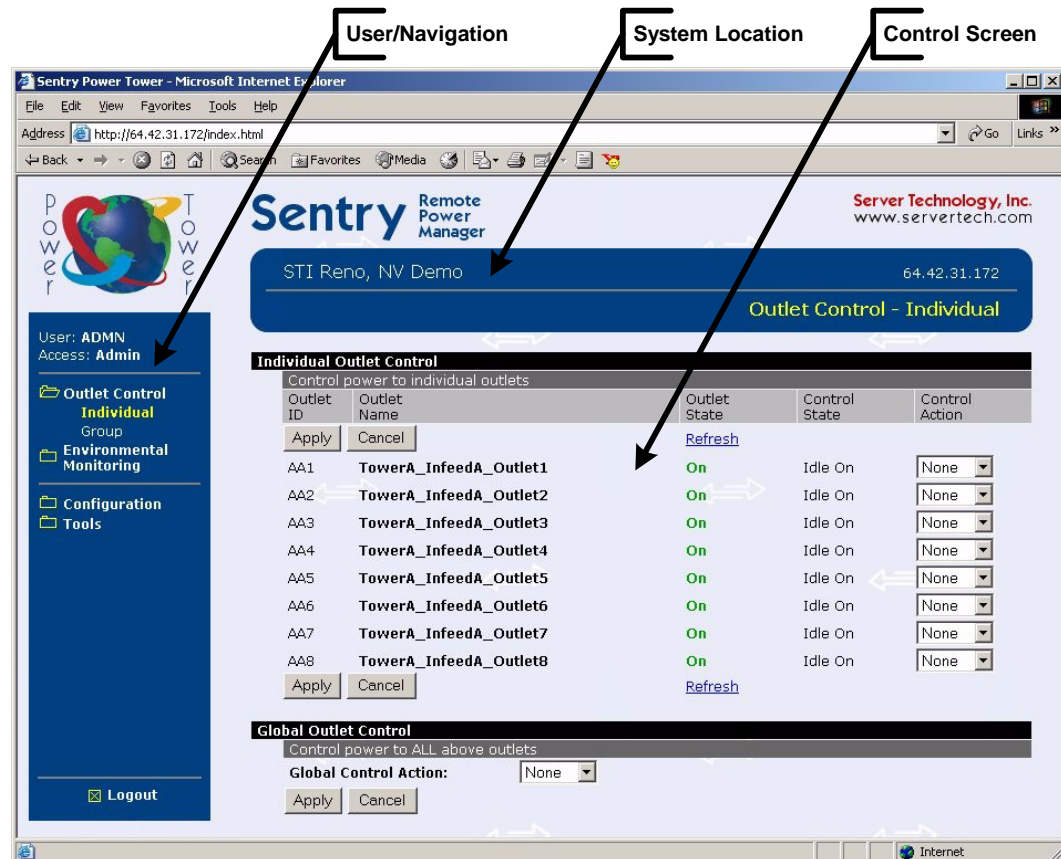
User/Navigation

System Location

Control Screen

Sentry Power Tower - Microsoft Internet Explorer

File Edit View Favorites Tools Help

Address http://64.42.31.172/index.html Go Links »

Back Search Favorites Media

Power Tower

Sentry Remote Power Manager

Server Technology, Inc.
www.servertech.com

STI Reno, NV Demo 64.42.31.172

Outlet Control - Individual

User: ADMN
Access: Admin

Outlet Control
Individual
Group
Environmental Monitoring

Configuration
Tools

Logout

Individual Outlet Control
Control power to individual outlets

| Outlet ID | Outlet Name | Outlet State | Control State | Control Action |
|---|---|---|---|---|
| Apply Cancel | | Refresh | | |
| AA1 | TowerA_InfeedA_Outlet1 | On | Idle On | None |
| AA2 | TowerA_InfeedA_Outlet2 | On | Idle On | None |
| AA3 | TowerA_InfeedA_Outlet3 | On | Idle On | None |
| AA4 | TowerA_InfeedA_Outlet4 | On | Idle On | None |
| AA5 | TowerA_InfeedA_Outlet5 | On | Idle On | None |
| AA6 | TowerA_InfeedA_Outlet6 | On | Idle On | None |
| AA7 | TowerA_InfeedA_Outlet7 | On | Idle On | None |
| AA8 | TowerA_InfeedA_Outlet8 | On | Idle On | None |
| Apply Cancel | | Refresh | | |

Global Outlet Control
Control power to ALL above outlets
Global Control Action: None
Apply Cancel

Internet